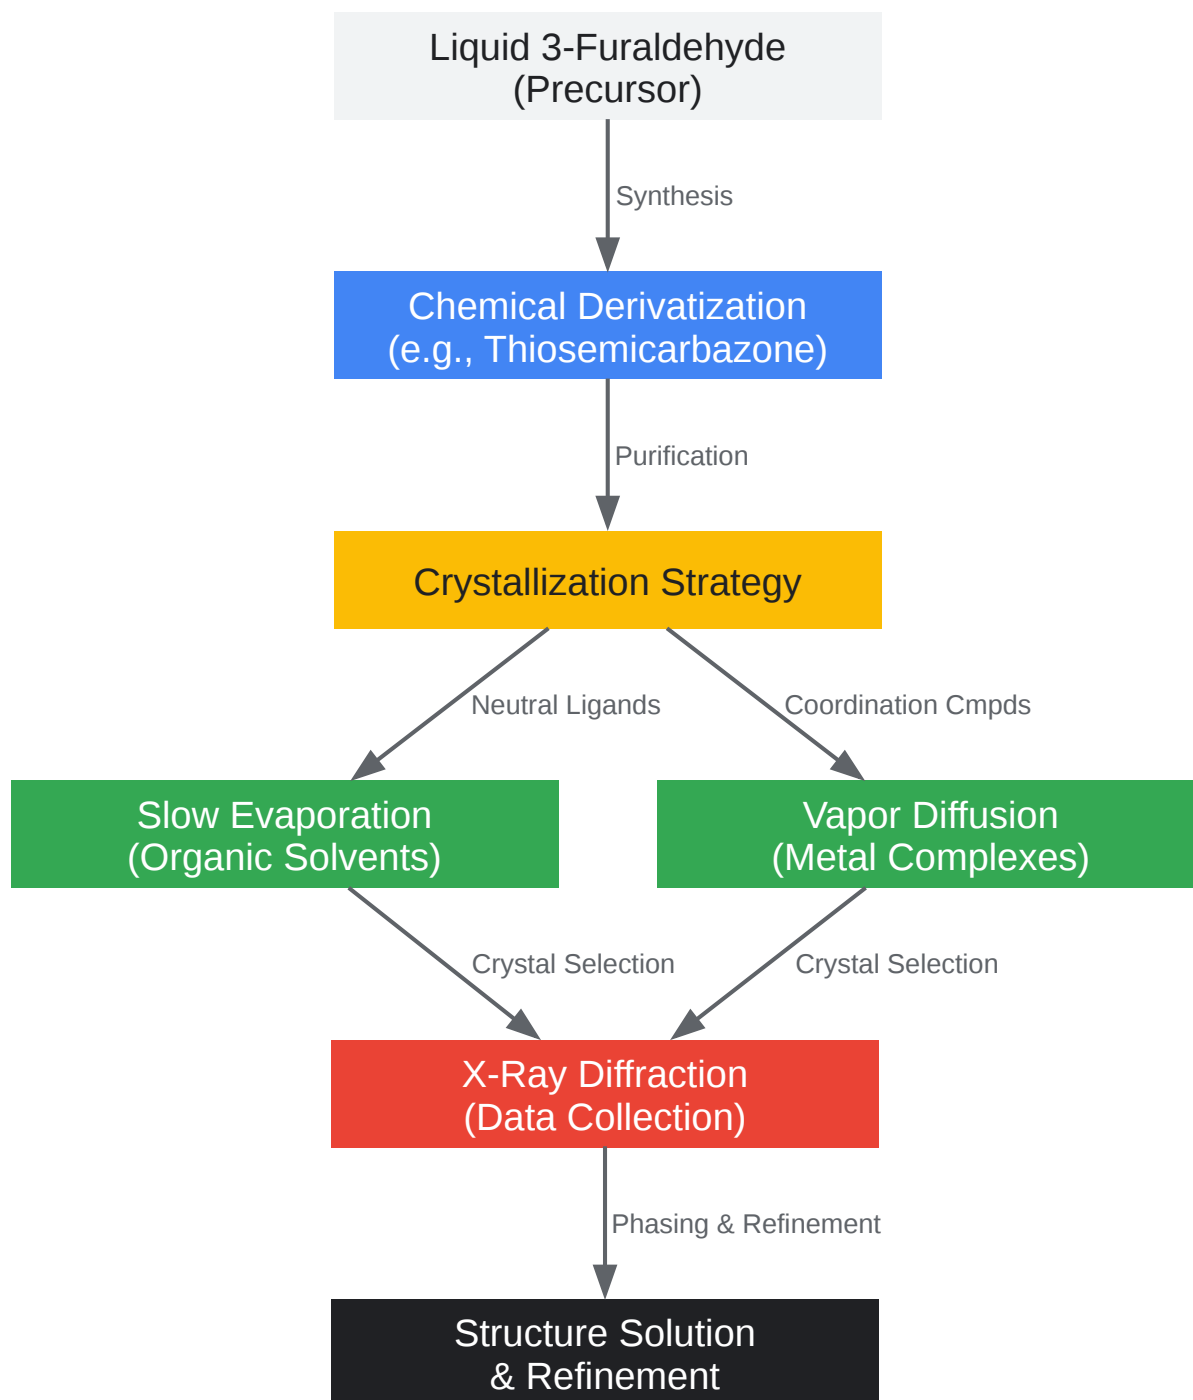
Liquid 3-Furaldehyde
(Precursor)

Synthesis

Chemical Derivatization
(e.g., Thiosemicarbazone)

Purification

Crystallization Strategy

Neutral Ligands

Coordination Cmpds

Slow Evaporation
(Organic Solvents)

Vapor Diffusion
(Metal Complexes)

Crystal Selection

Crystal Selection

X-Ray Diffraction
(Data Collection)

Phasing & Refinement

Structure Solution
& Refinement